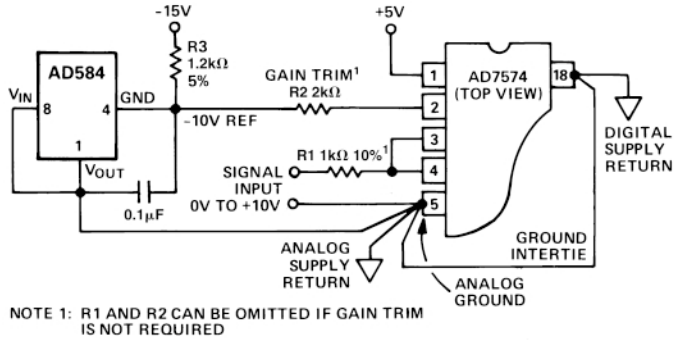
-15V
+5V
R3
1.2kΩ
5%
AD584
$V_{IN}$
8
4
GND
1
$V_{OUT}$
0.1μF
GAIN TRIM$^1$
R2 2kΩ
-10V REF
R1 1kΩ 10%$^1$
SIGNAL INPUT
0V TO +10V
1
2
3
4
5
AD7574
(TOP VIEW)
18
DIGITAL SUPPLY RETURN
GROUND INTERTIE
ANALOG SUPPLY RETURN
ANALOG GROUND

NOTE 1: R1 AND R2 CAN BE OMITTED IF GAIN TRIM IS NOT REQUIRED